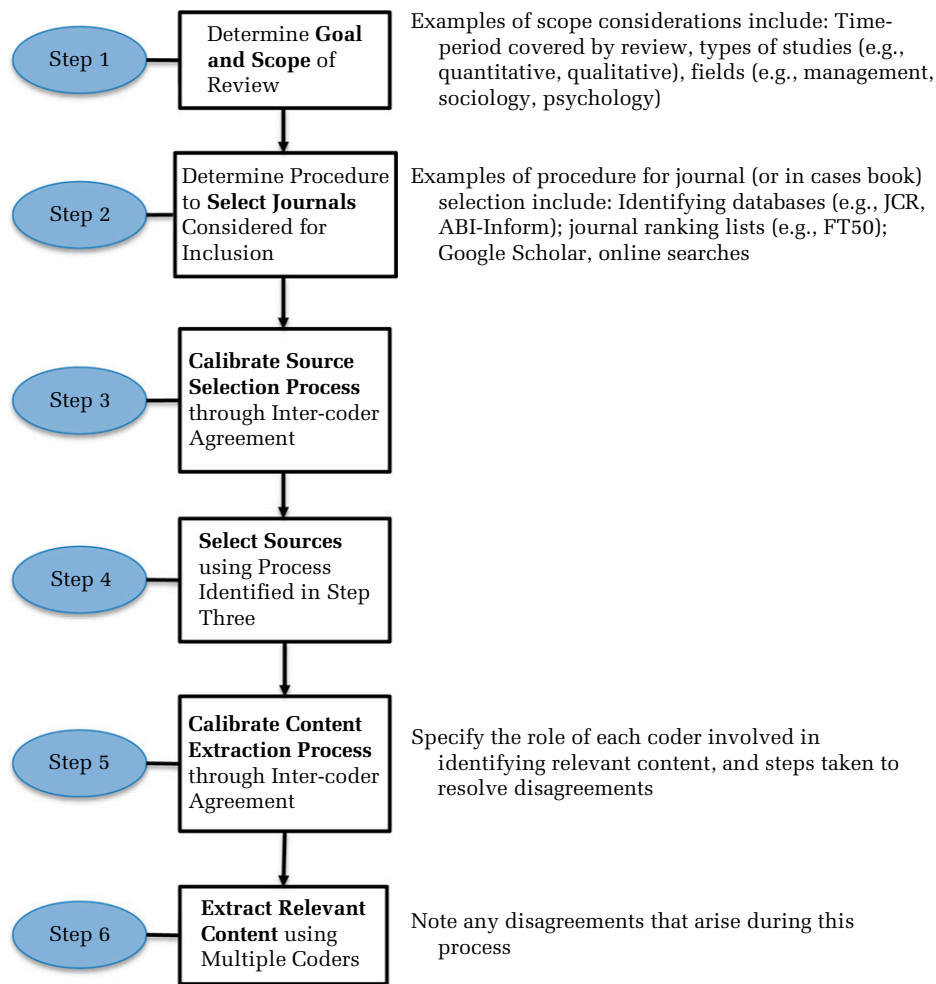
Step 1

Determine **Goal and Scope** of Review

Examples of scope considerations include: Time-period covered by review, types of studies (e.g., quantitative, qualitative), fields (e.g., management, sociology, psychology)

Step 2

Determine Procedure to **Select Journals** Considered for Inclusion

Examples of procedure for journal (or in cases book) selection include: Identifying databases (e.g., JCR, ABI-Inform); journal ranking lists (e.g., FT50); Google Scholar, online searches

Step 3

**Calibrate Source Selection Process** through Inter-coder Agreement

Step 4

**Select Sources** using Process Identified in Step Three

Step 5

**Calibrate Content Extraction Process** through Inter-coder Agreement

Specify the role of each coder involved in identifying relevant content, and steps taken to resolve disagreements

Step 6

**Extract Relevant Content** using Multiple Coders

Note any disagreements that arise during this process